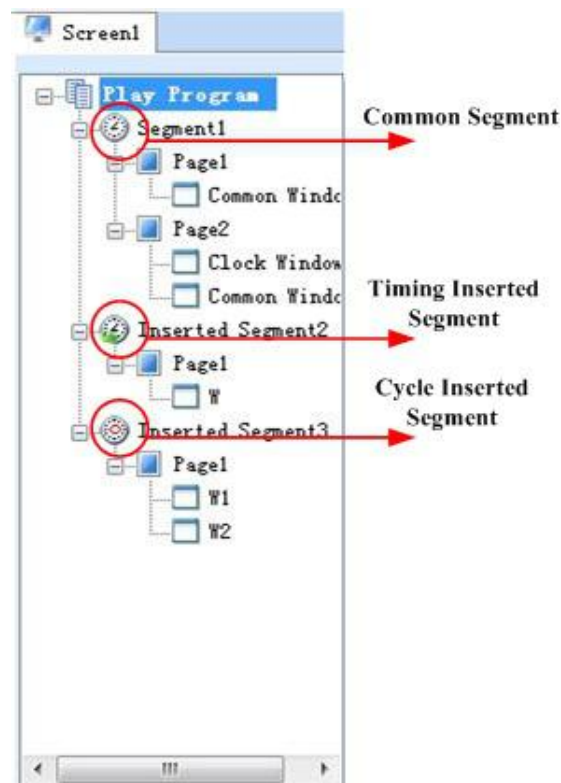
Screen1

Play Program
Segment1
Page1
Common Windo
Page2
Clock Window
Common Windo
Inserted Segment2
Page1
W
Inserted Segment3
Page1
W1
W2

Common Segment

Timing Inserted Segment

Cycle Inserted Segment